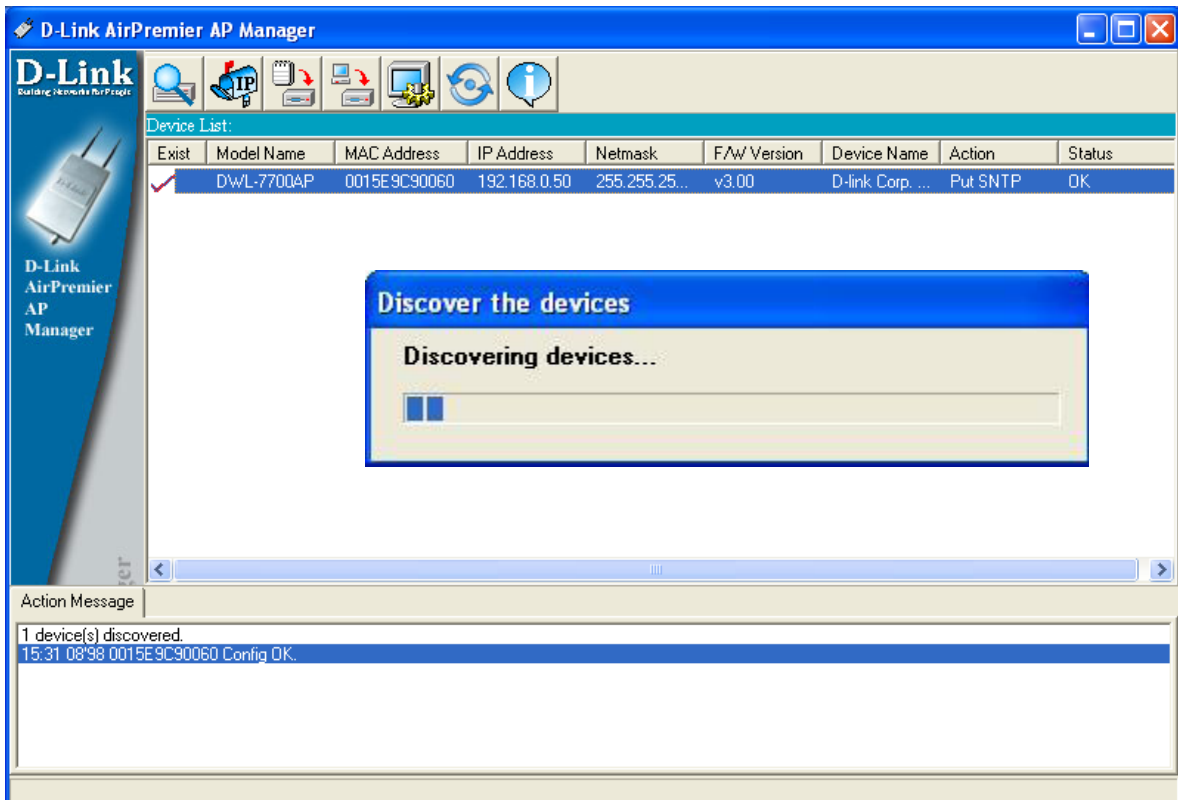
D-Link AirPremier AP Manager

D-Link
Building Networks for People

D-Link AirPremier AP Manager

Device List:

| Exist | Model Name | MAC Address | IP Address | Netmask | F/W Version | Device Name | Action | Status |
|---|---|---|---|---|---|---|---|---|
| ✓ | DWL-7700AP | 0015E9C90060 | 192.168.0.50 | 255.255.25... | v3.00 | D-link Corp. ... | Put SNTP | OK |

Discover the devices

Discovering devices...

Action Message

1 device(s) discovered.
15:31 08'98 0015E9C90060 Config OK.